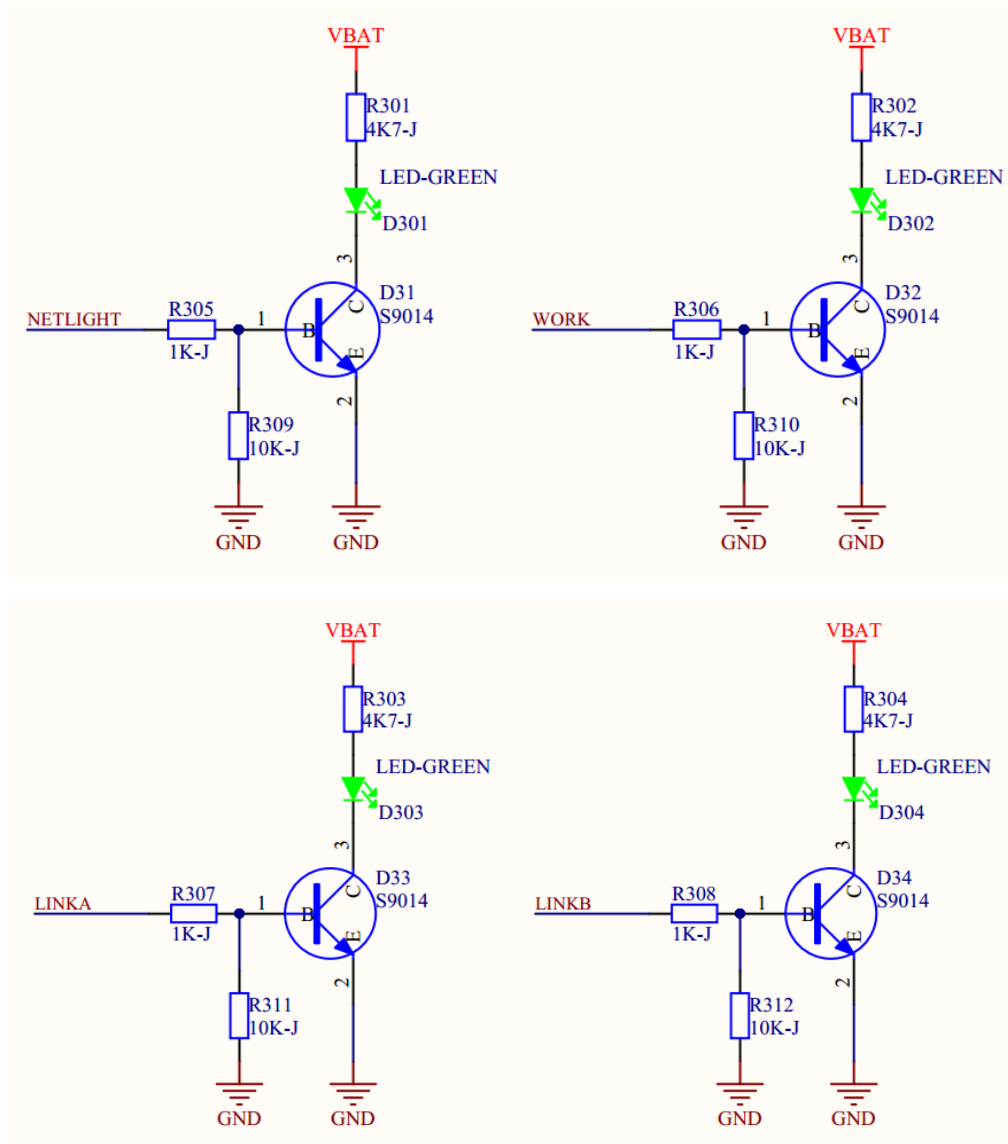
VBAT
R301
4K7-J
LED-GREEN
D301
3
D31
S9014
NETLIGHT
R305
1
B
C
E
1K-J
2
R309
10K-J
GND
GND

VBAT
R302
4K7-J
LED-GREEN
D302
3
D32
S9014
WORK
R306
1
B
C
E
1K-J
2
R310
10K-J
GND
GND

VBAT
R303
4K7-J
LED-GREEN
D303
3
D33
S9014
LINKA
R307
1
B
C
E
1K-J
2
R311
10K-J
GND
GND

VBAT
R304
4K7-J
LED-GREEN
D304
3
D34
S9014
LINKB
R308
1
B
C
E
1K-J
2
R312
10K-J
GND
GND